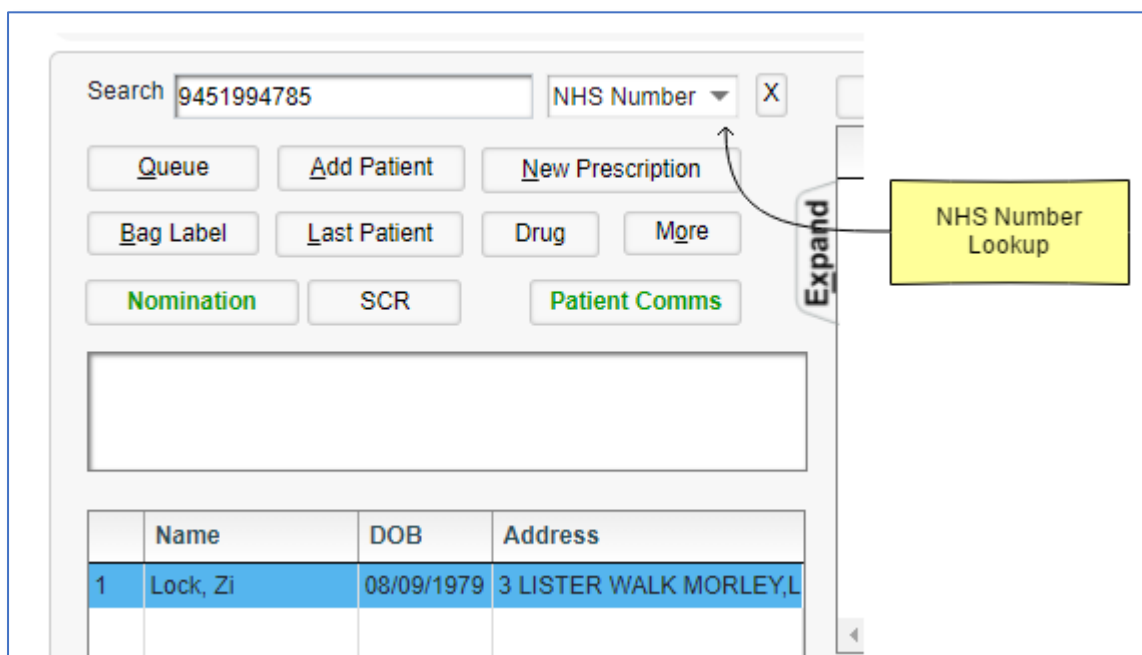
Search 9451994785 NHS Number X

Queue Add Patient New Prescription

Bag Label Last Patient Drug More

Nomination SCR Patient Comms

Expand

NHS Number Lookup

| | Name | DOB | Address |
|---|---|---|---|
| 1 | Lock, Zi | 08/09/1979 | 3 LISTER WALK MORLEY,L |
| | | | |